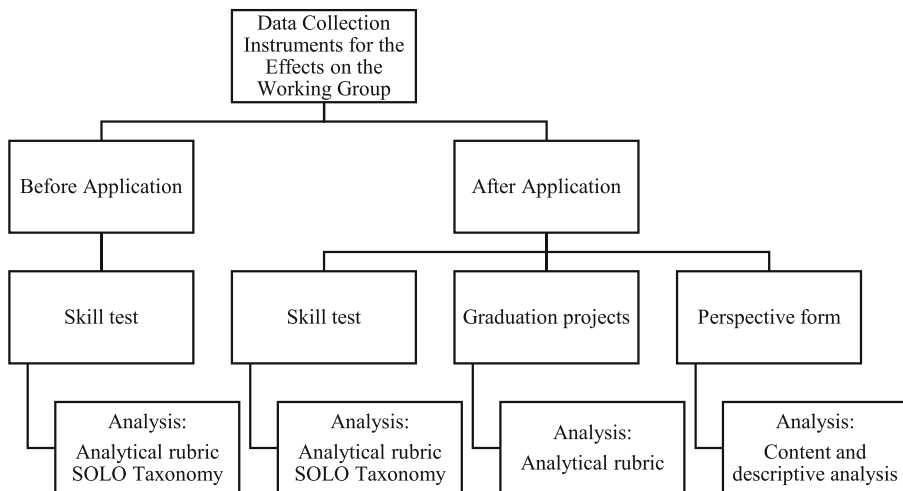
Data Collection Instruments for the Effects on the Working Group

Before Application

After Application

Skill test

Analysis: Analytical rubric SOLO Taxonomy

Skill test

Analysis: Analytical rubric SOLO Taxonomy

Graduation projects

Analysis: Analytical rubric

Perspective form

Analysis: Content and descriptive analysis